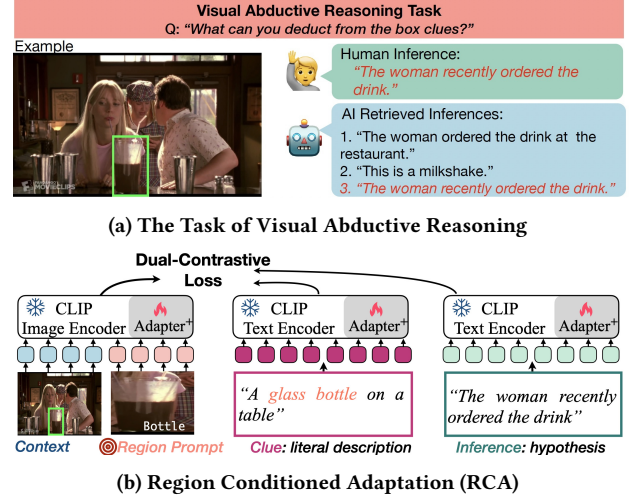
Visual Abductive Reasoning Task
Q: "What can you deduct from the box clues?"

Example

MOVIECLIPS

Human Inference:
"The woman recently ordered the drink."

AI Retrieved Inferences:
1. "The woman ordered the drink at the restaurant."
2. "This is a milkshake."
3. "The woman recently ordered the drink."

(a) The Task of Visual Abductive Reasoning

Dual-Contrastive Loss

CLIP Image Encoder Adapter$^+$

CLIP Text Encoder Adapter$^+$

CLIP Text Encoder Adapter$^+$

Bottle

"A glass bottle on a table"

"The woman recently ordered the drink"

Context

Region Prompt

Clue: literal description

Inference: hypothesis

(b) Region Conditioned Adaptation (RCA)